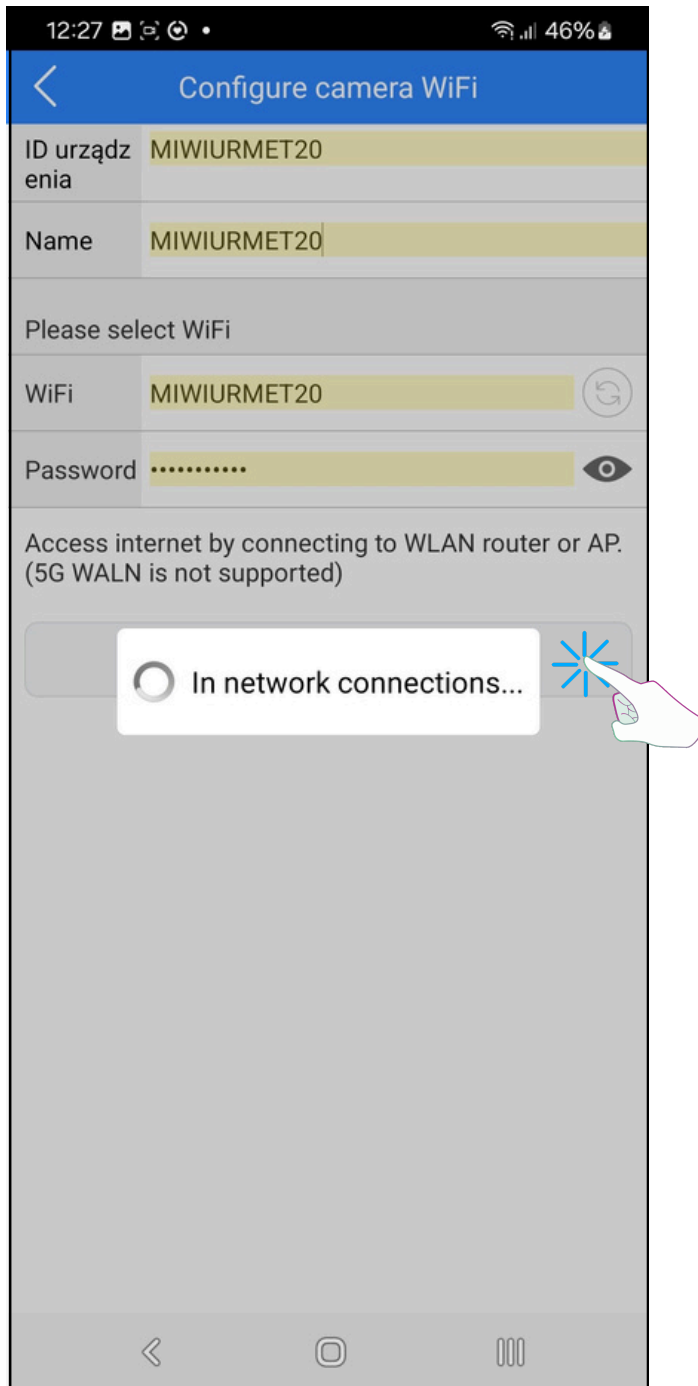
12:27 46%

Configure camera WiFi

ID urządzenia MIWIURMET20

Name MIWIURMET20

Please select WiFi

WiFi MIWIURMET20

Password ••••••••••••

Access internet by connecting to WLAN router or AP. (5G WALN is not supported)

In network connections...